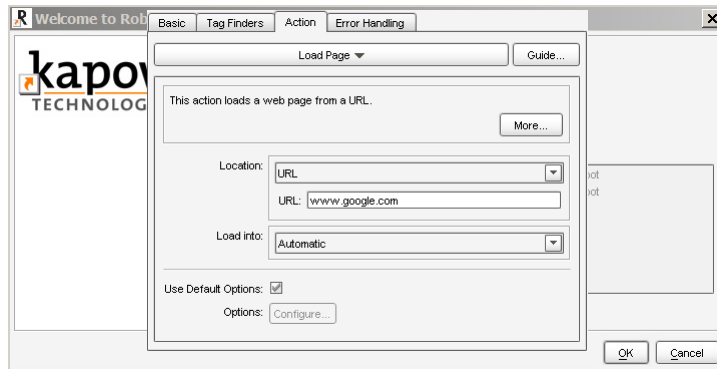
Welcome to Rob

kapov
TECHNOLOG

Basic | Tag Finders | Action | Error Handling

Load Page ▾

Guide...

This action loads a web page from a URL.

More...

Location: URL

URL: www.google.com

Load into: Automatic

Use Default Options: ☑

Options: Configure...

oot
oot

OK

Cancel